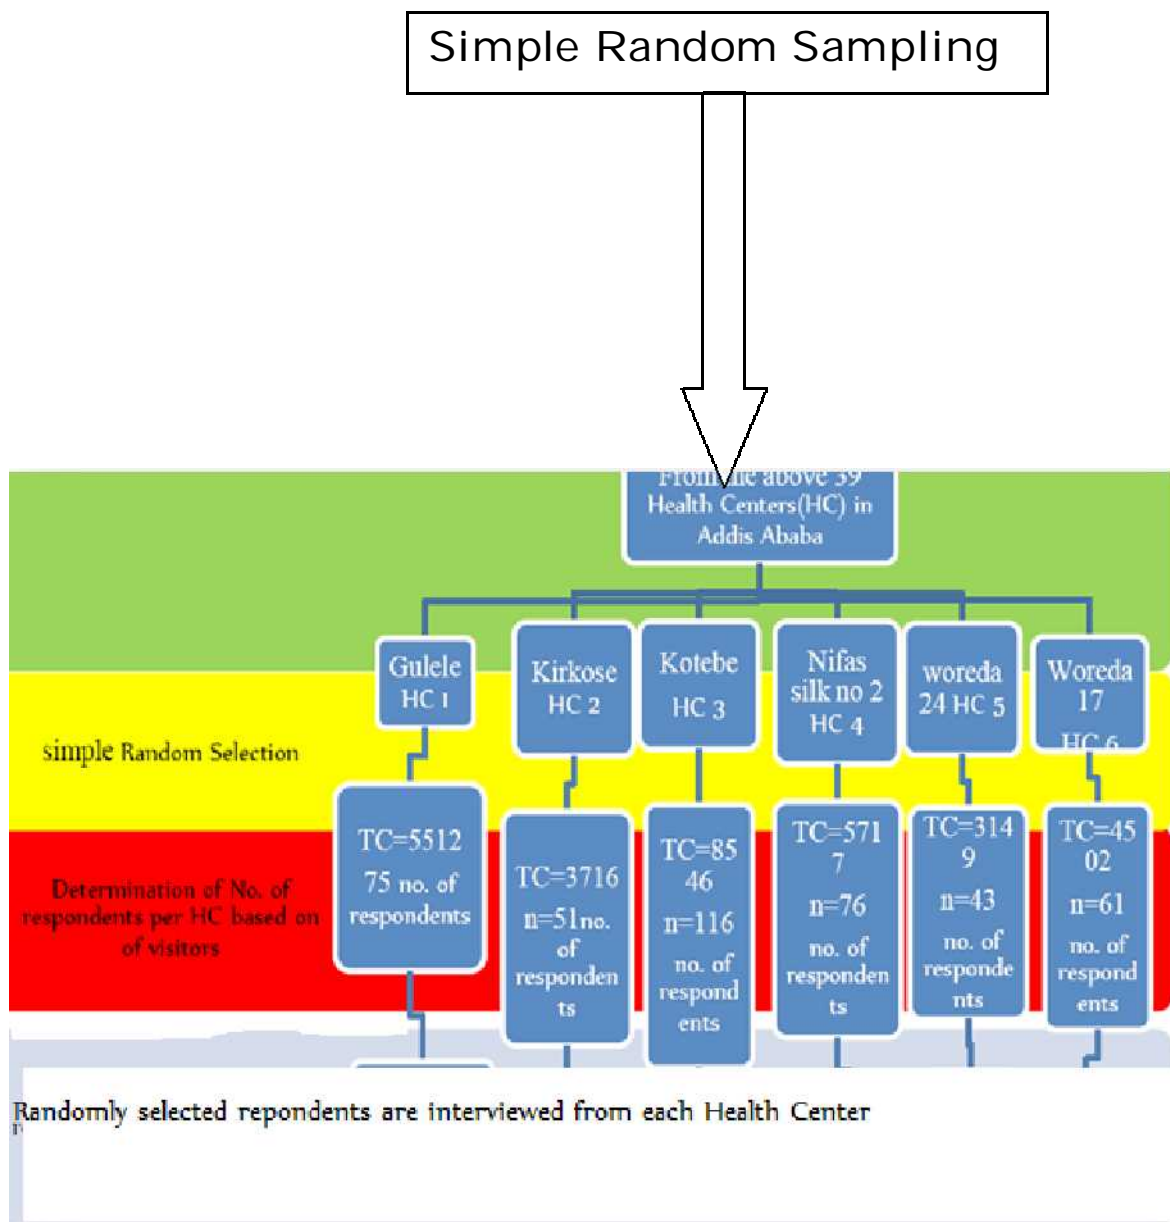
Simple Random Sampling

From the above 39 Health Centers(HC) in Addis Ababa

Gulele HC 1

Kirkose HC 2

Kotebe HC 3

Nifas silk no 2 HC 4

woreda 24 HC 5

Woreda 17 HC 6

simple Random Selection

Determination of No. of respondents per HC based on of visitors

TC=5512 75 no. of respondents

TC=3716 n=51no. of respondents

TC=8546 n=116 no. of respondents

TC=5717 n=76 no. of respondents

TC=3149 n=43 no. of respondents

TC=4502 n=61 no. of respondents

Randomly selected repondents are interviewed from each Health Center